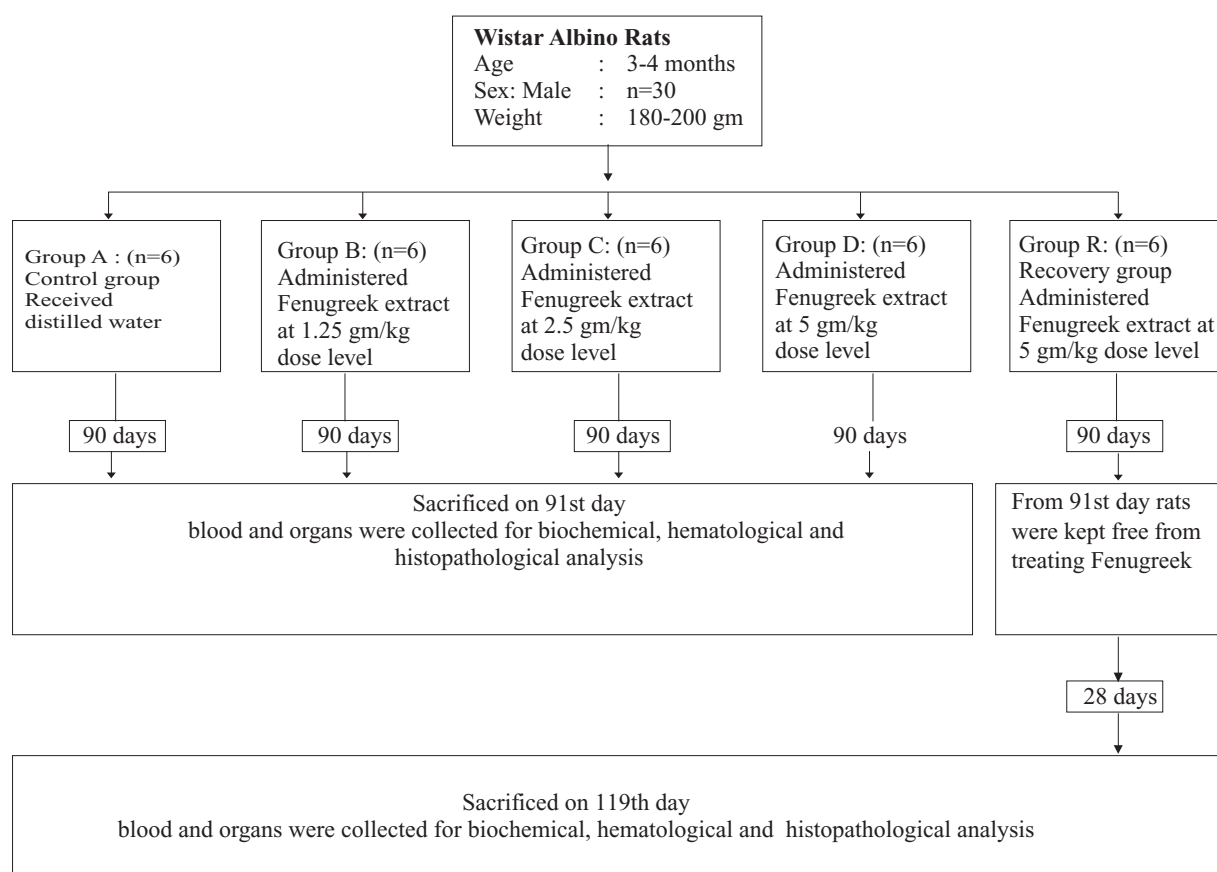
**Wistar Albino Rats**
Age : 3-4 months
Sex: Male : n=30
Weight : 180-200 gm

Group A : (n=6)
Control group
Received
distilled water

Group B: (n=6)
Administered
Fenugreek extract
at 1.25 gm/kg
dose level

Group C: (n=6)
Administered
Fenugreek extract
at 2.5 gm/kg
dose level

Group D: (n=6)
Administered
Fenugreek extract
at 5 gm/kg
dose level

Group R: (n=6)
Recovery group
Administered
Fenugreek extract at
5 gm/kg dose level

90 days

90 days

90 days

90 days

90 days

Sacrificed on 91st day
blood and organs were collected for biochemical, hematological and histopathological analysis

From 91st day rats were kept free from treating Fenugreek

28 days

Sacrificed on 119th day
blood and organs were collected for biochemical, hematological and histopathological analysis